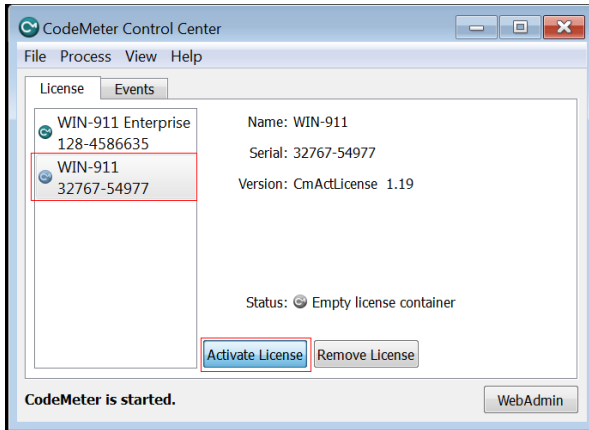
CodeMeter Control Center

File Process View Help

License Events

WIN-911 Enterprise
128-4586635

WIN-911
32767-54977

Name: WIN-911

Serial: 32767-54977

Version: CmActLicense 1.19

Status: Empty license container

Activate License Remove License

CodeMeter is started.

WebAdmin